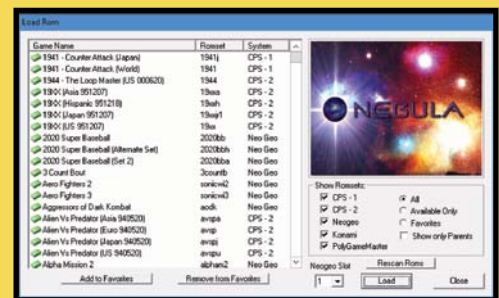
Load Rom

| Game Name | Romset | System |
|---|---|---|
| 1941 - Counter Attack (Japan) | 1941j | CPS - 1 |
| 1941 - Counter Attack (World) | 1941 | CPS - 1 |
| 1944 - The Loop Master (US 000620) | 1944 | CPS - 2 |
| 19XX (Asia 951207) | 19xxa | CPS - 2 |
| 19XX (Hispanic 951218) | 19xxh | CPS - 2 |
| 19XX (Japan 951207) | 19xxj1 | CPS - 2 |
| 19XX (US 951207) | 19xx | CPS - 2 |
| 2020 Super Baseball | 2020bb | Neo Geo |
| 2020 Super Baseball (Alternate Set) | 2020bbh | Neo Geo |
| 2020 Super Baseball (Set 2) | 2020bba | Neo Geo |
| 3 Count Bout | 3countb | Neo Geo |
| Aero Fighters 2 | sonicwi2 | Neo Geo |
| Aero Fighters 3 | sonicwi3 | Neo Geo |
| Aggressors of Dark Kombat | aodk | Neo Geo |
| Alien Vs Predator (Asia 940520) | avspa | CPS - 2 |
| Alien Vs Predator (Euro 940520) | avsp | CPS - 2 |
| Alien Vs Predator (Japan 940520) | avspj | CPS - 2 |
| Alien Vs Predator (US 940520) | avspu | CPS - 2 |
| Alpha Mission II | alpham2 | Neo Geo |

Add to Favorites
Remove from Favorites

NEBULA

Show Romsets:
CPS - 1
CPS - 2
Neogeo
Konami
PolyGameMaster
All
Available Only
Favorites
Show only Parents

Neogeo Slot
Rescan Roms
1
Load
Close